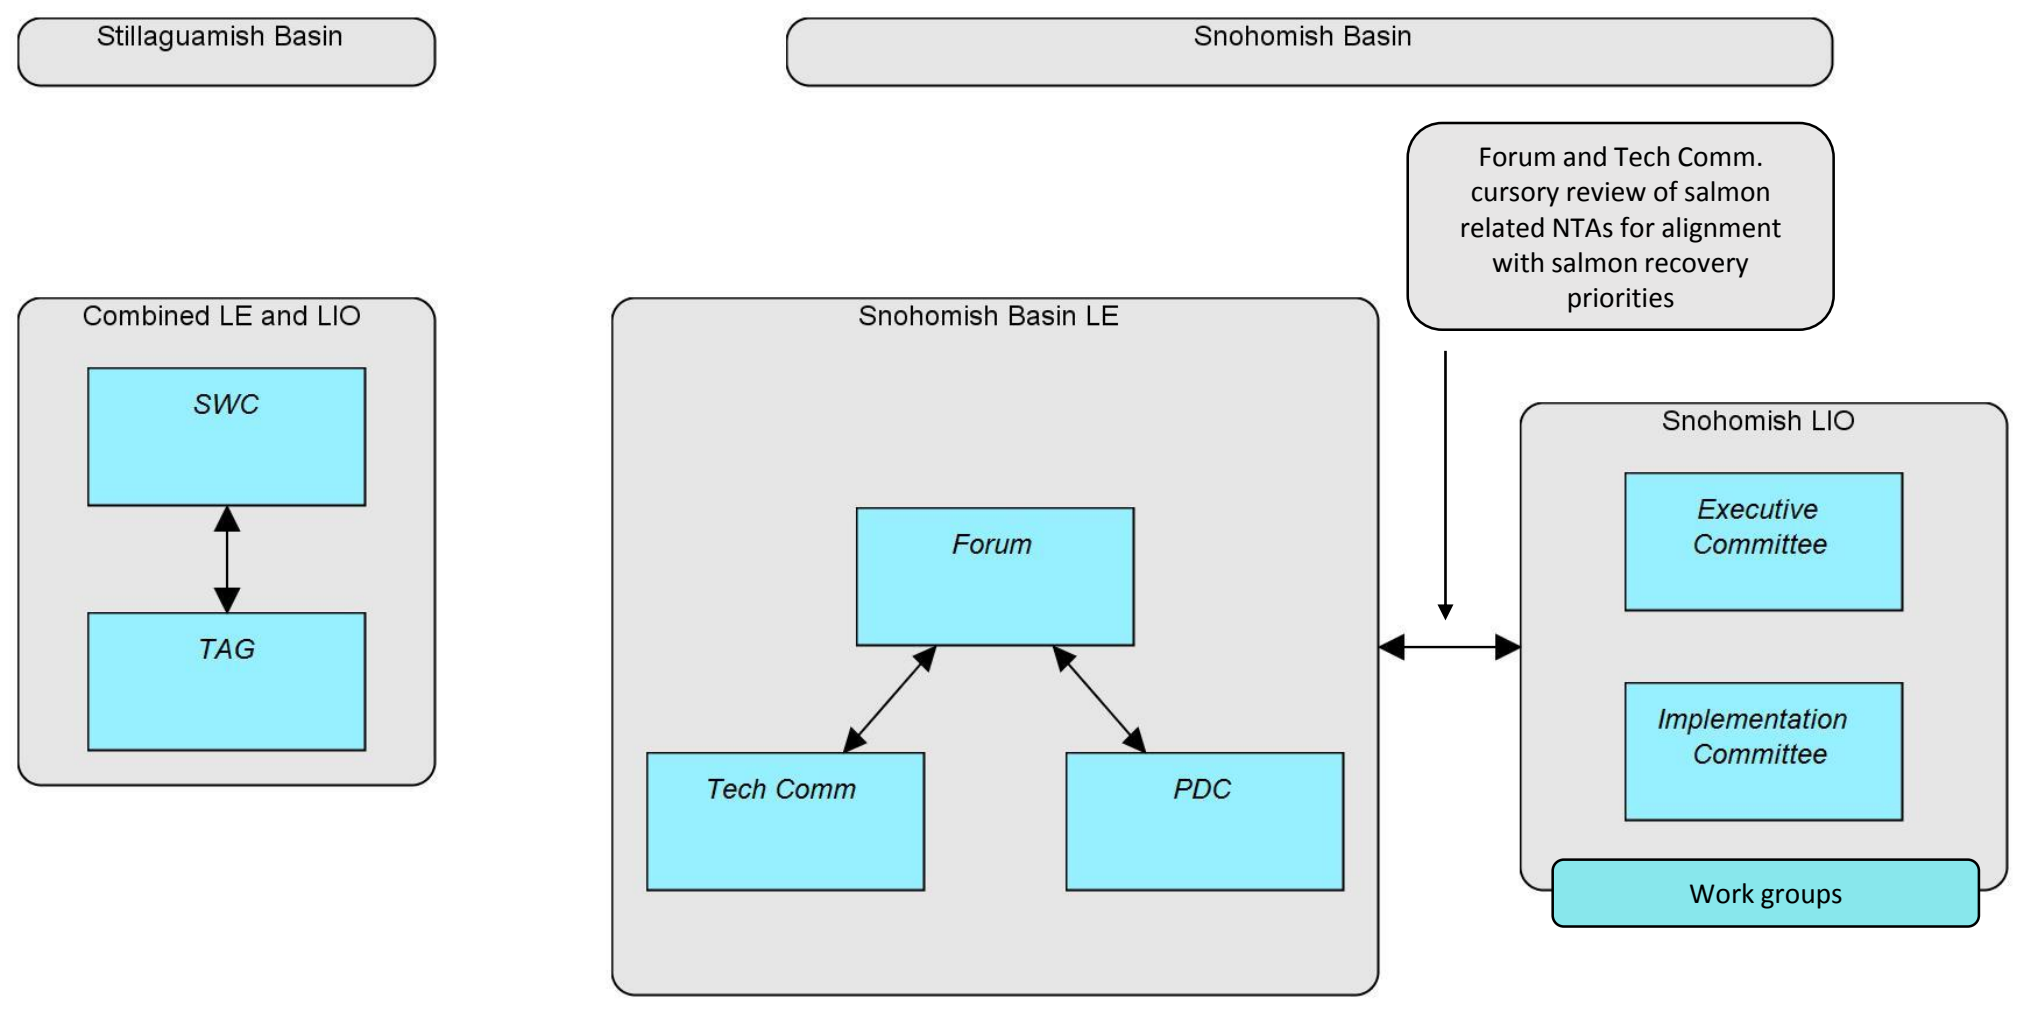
Stillaguamish Basin

Snohomish Basin

Forum and Tech Comm. cursory review of salmon related NTAs for alignment with salmon recovery priorities

Combined LE and LIO

SWC

TAG

Snohomish Basin LE

Forum

Tech Comm

PDC

Snohomish LIO

Executive Committee

Implementation Committee

Work groups